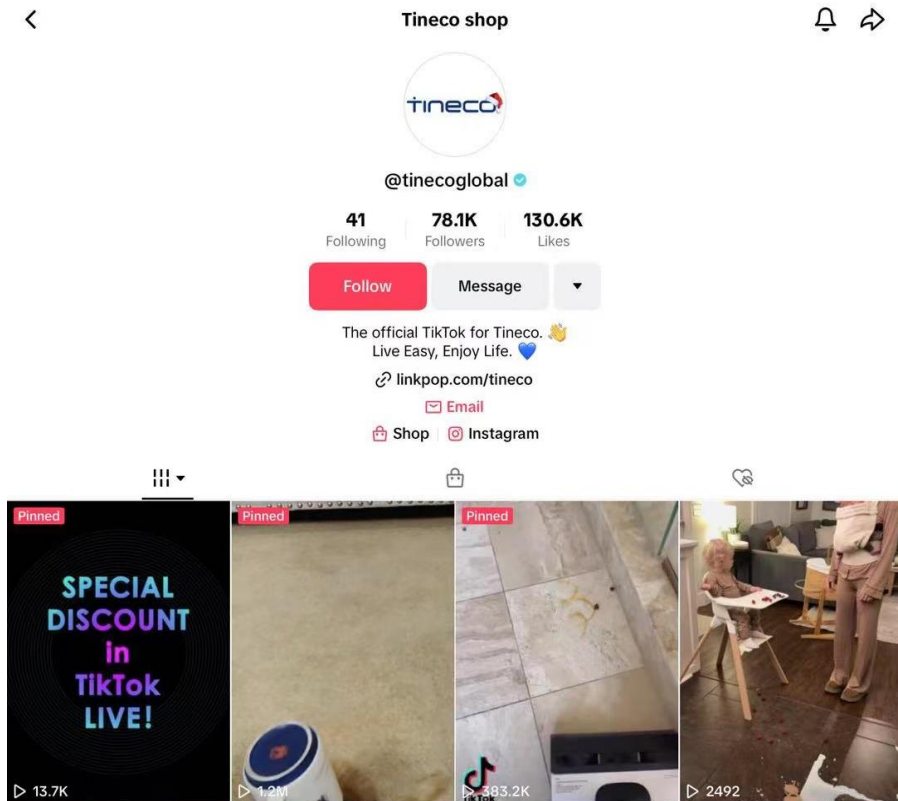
Tineco shop

tineco

@tinecoglobal

41 Following
78.1K Followers
130.6K Likes

Follow
Message

The official TikTok for Tineco. 👋
Live Easy, Enjoy Life. 💙

linkpop.com/tineco

Email

Shop | Instagram

Pinned
SPECIAL DISCOUNT in TikTok LIVE!
▷ 13.7K

Pinned
▷ 1.2M

Pinned
▷ 383.2K

▷ 2492